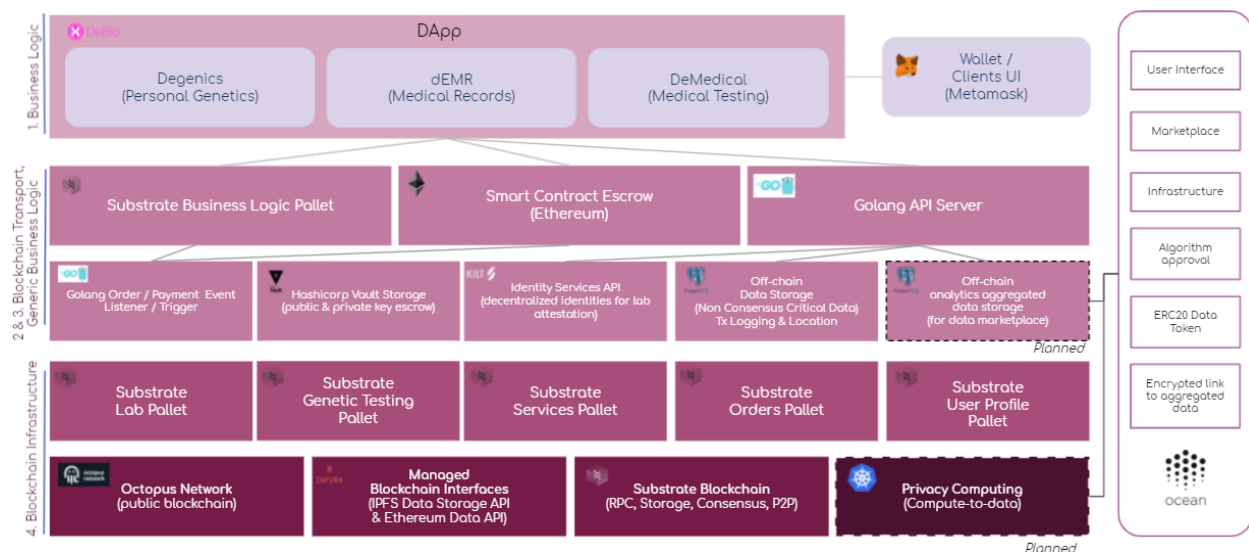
1. Business Logic

DeBio

DApp

Degenics
(Personal Genetics)

dEMR
(Medical Records)

DeMedical
(Medical Testing)

Wallet /
Clients UI
(Metamask)

2 & 3. Blockchain Transport, Generic Business Logic

Substrate Business Logic Pallet

Smart Contract Escrow
(Ethereum)

GO

Golang API Server

GO

Golang Order / Payment Event Listener / Trigger

Vault

Hashicorp Vault Storage
(public & private key escrow)

KILT

Identity Services API
(decentralized identities for lab attestation)

Off-chain
Data Storage
(Non Consensus Critical Data)
Tx Logging & Location

Off-chain
analytics aggregated
data storage
(for data marketplace)

Planned

4. Blockchain Infrastructure

Substrate
Lab Pallet

Substrate
Genetic Testing
Pallet

Substrate
Services Pallet

Substrate
Orders Pallet

Substrate
User Profile
Pallet

octopus network

Octopus Network
(public blockchain)

INFURA

Managed
Blockchain Interfaces
(IPFS Data Storage API
& Ethereum Data API)

Substrate Blockchain
(RPC, Storage, Consensus, P2P)

Privacy Computing
(Compute-to-data)

Planned

User Interface

Marketplace

Infrastructure

Algorithm
approval

ERC20 Data
Token

Encrypted link
to aggregated
data

ocean